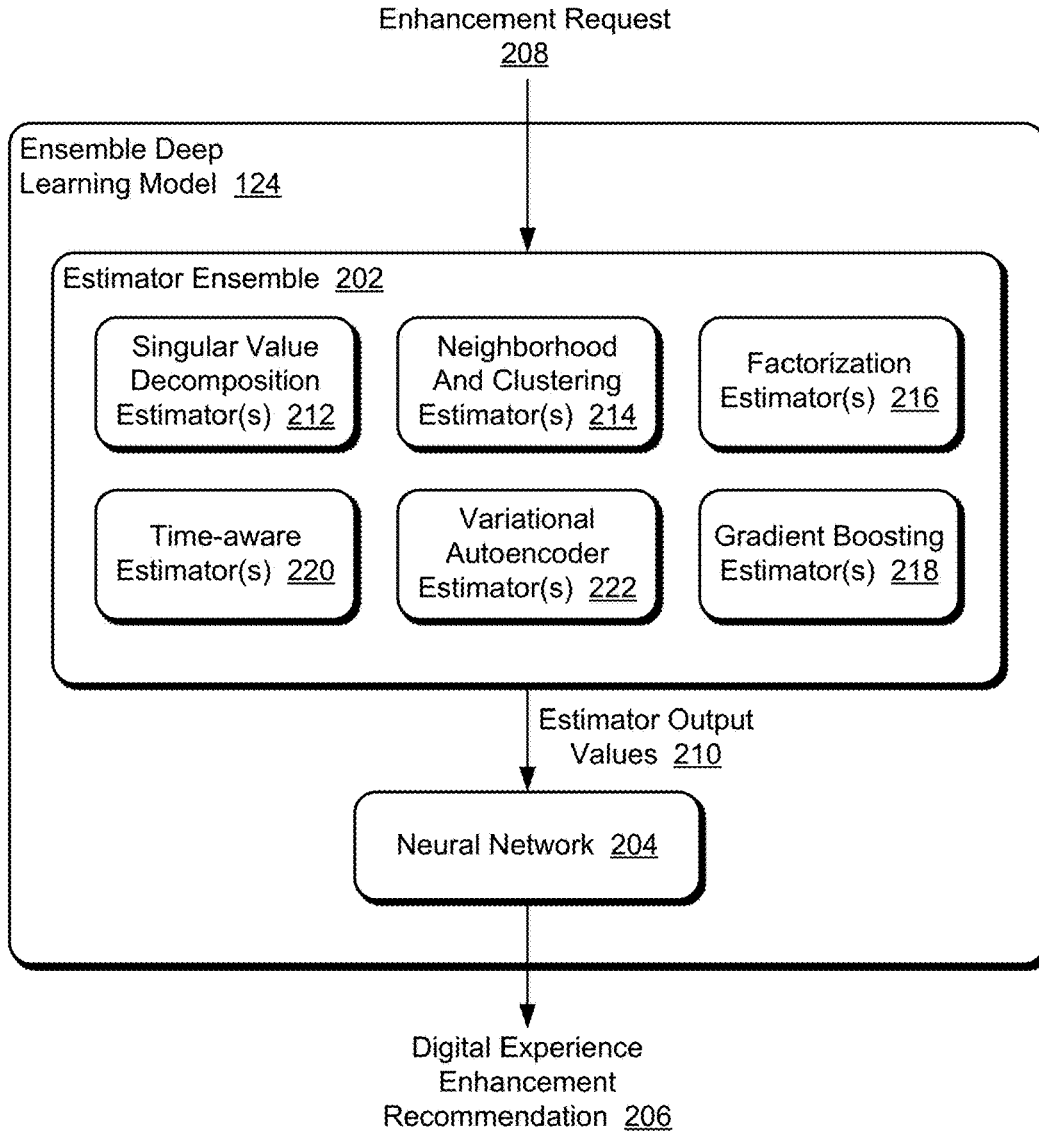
Enhancement Request
208

Ensemble Deep Learning Model 124

Estimator Ensemble 202

Singular Value Decomposition Estimator(s) 212

Neighborhood And Clustering Estimator(s) 214

Factorization Estimator(s) 216

Time-aware Estimator(s) 220

Variational Autoencoder Estimator(s) 222

Gradient Boosting Estimator(s) 218

Estimator Output Values 210

Neural Network 204

Digital Experience Enhancement Recommendation 206